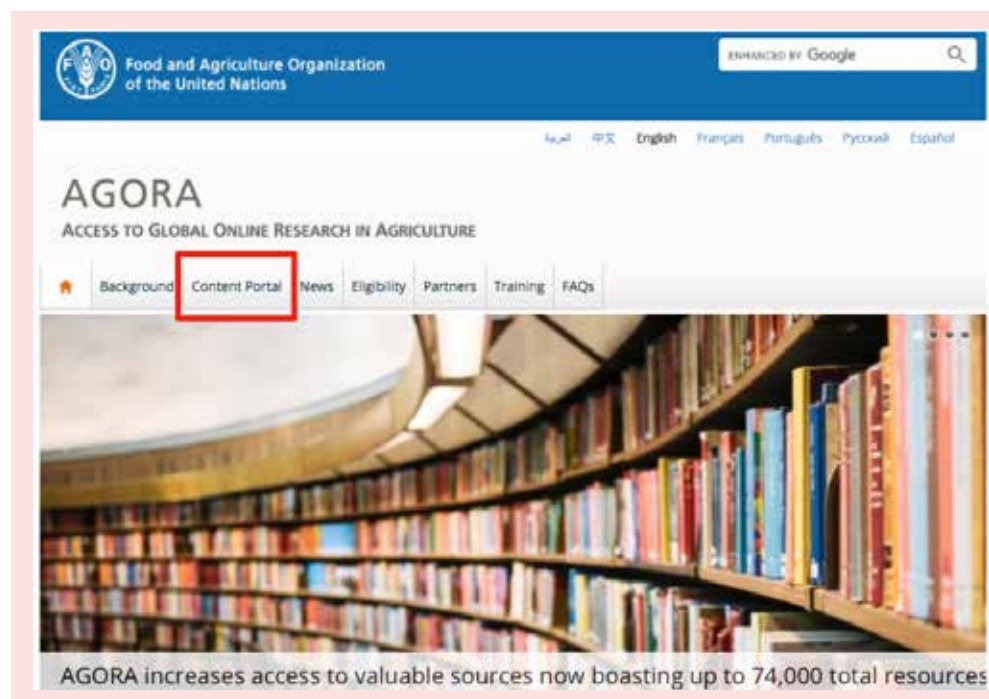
FAO Food and Agriculture Organization of the United Nations

ENHANCED BY Google

العربية 中文 English Français Português Русский Español

AGORA
ACCESS TO GLOBAL ONLINE RESEARCH IN AGRICULTURE

Background Content Portal News Eligibility Partners Training FAQs

AGORA increases access to valuable sources now boasting up to 74,000 total resources